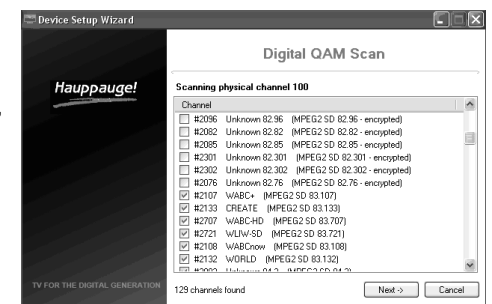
Device Setup Wizard

Hauppauge!

TV FOR THE DIGITAL GENERATION

Digital QAM Scan

Scanning physical channel 100

Channel

#2096 Unknown 82.96 (MPEG2 SD 82.96 - encrypted)
#2082 Unknown 82.82 (MPEG2 SD 82.82 - encrypted)
#2085 Unknown 82.85 (MPEG2 SD 82.85 - encrypted)
#2301 Unknown 82.301 (MPEG2 SD 82.301 - encrypted)
#2302 Unknown 82.302 (MPEG2 SD 82.302 - encrypted)
#2076 Unknown 82.76 (MPEG2 SD 82.76 - encrypted)
#2107 WABC+ (MPEG2 SD 83.107)
#2133 CREATE (MPEG2 SD 83.133)
#2707 WABC-HD (MPEG2 SD 83.707)
#2721 WLIW-SD (MPEG2 SD 83.721)
#2108 WABCnow (MPEG2 SD 83.108)
#2132 WORLD (MPEG2 SD 83.132)
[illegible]

129 channels found

Next -> Cancel